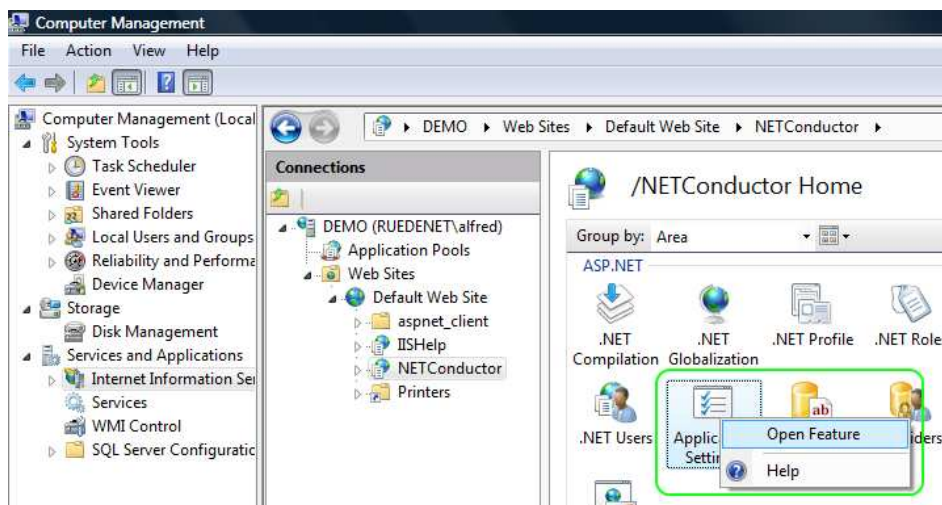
Computer Management

File Action View Help

Computer Management (Local
System Tools
Task Scheduler
Event Viewer
Shared Folders
Local Users and Groups
Reliability and Performa
Device Manager
Storage
Disk Management
Services and Applications
Internet Information Se
Services
WMI Control
SQL Server Configuratic

DEMO ▸ Web Sites ▸ Default Web Site ▸ NETConductor ▸

Connections

DEMO (RUEDENET\alfred)
Application Pools
Web Sites
Default Web Site
aspnet_client
IISHelp
NETConductor
Printers

/NETConductor Home

Group by: Area

ASP.NET

.NET Compilation
.NET Globalization
.NET Profile
.NET Role
.NET Users
Applic Settir
iders

Open Feature
Help